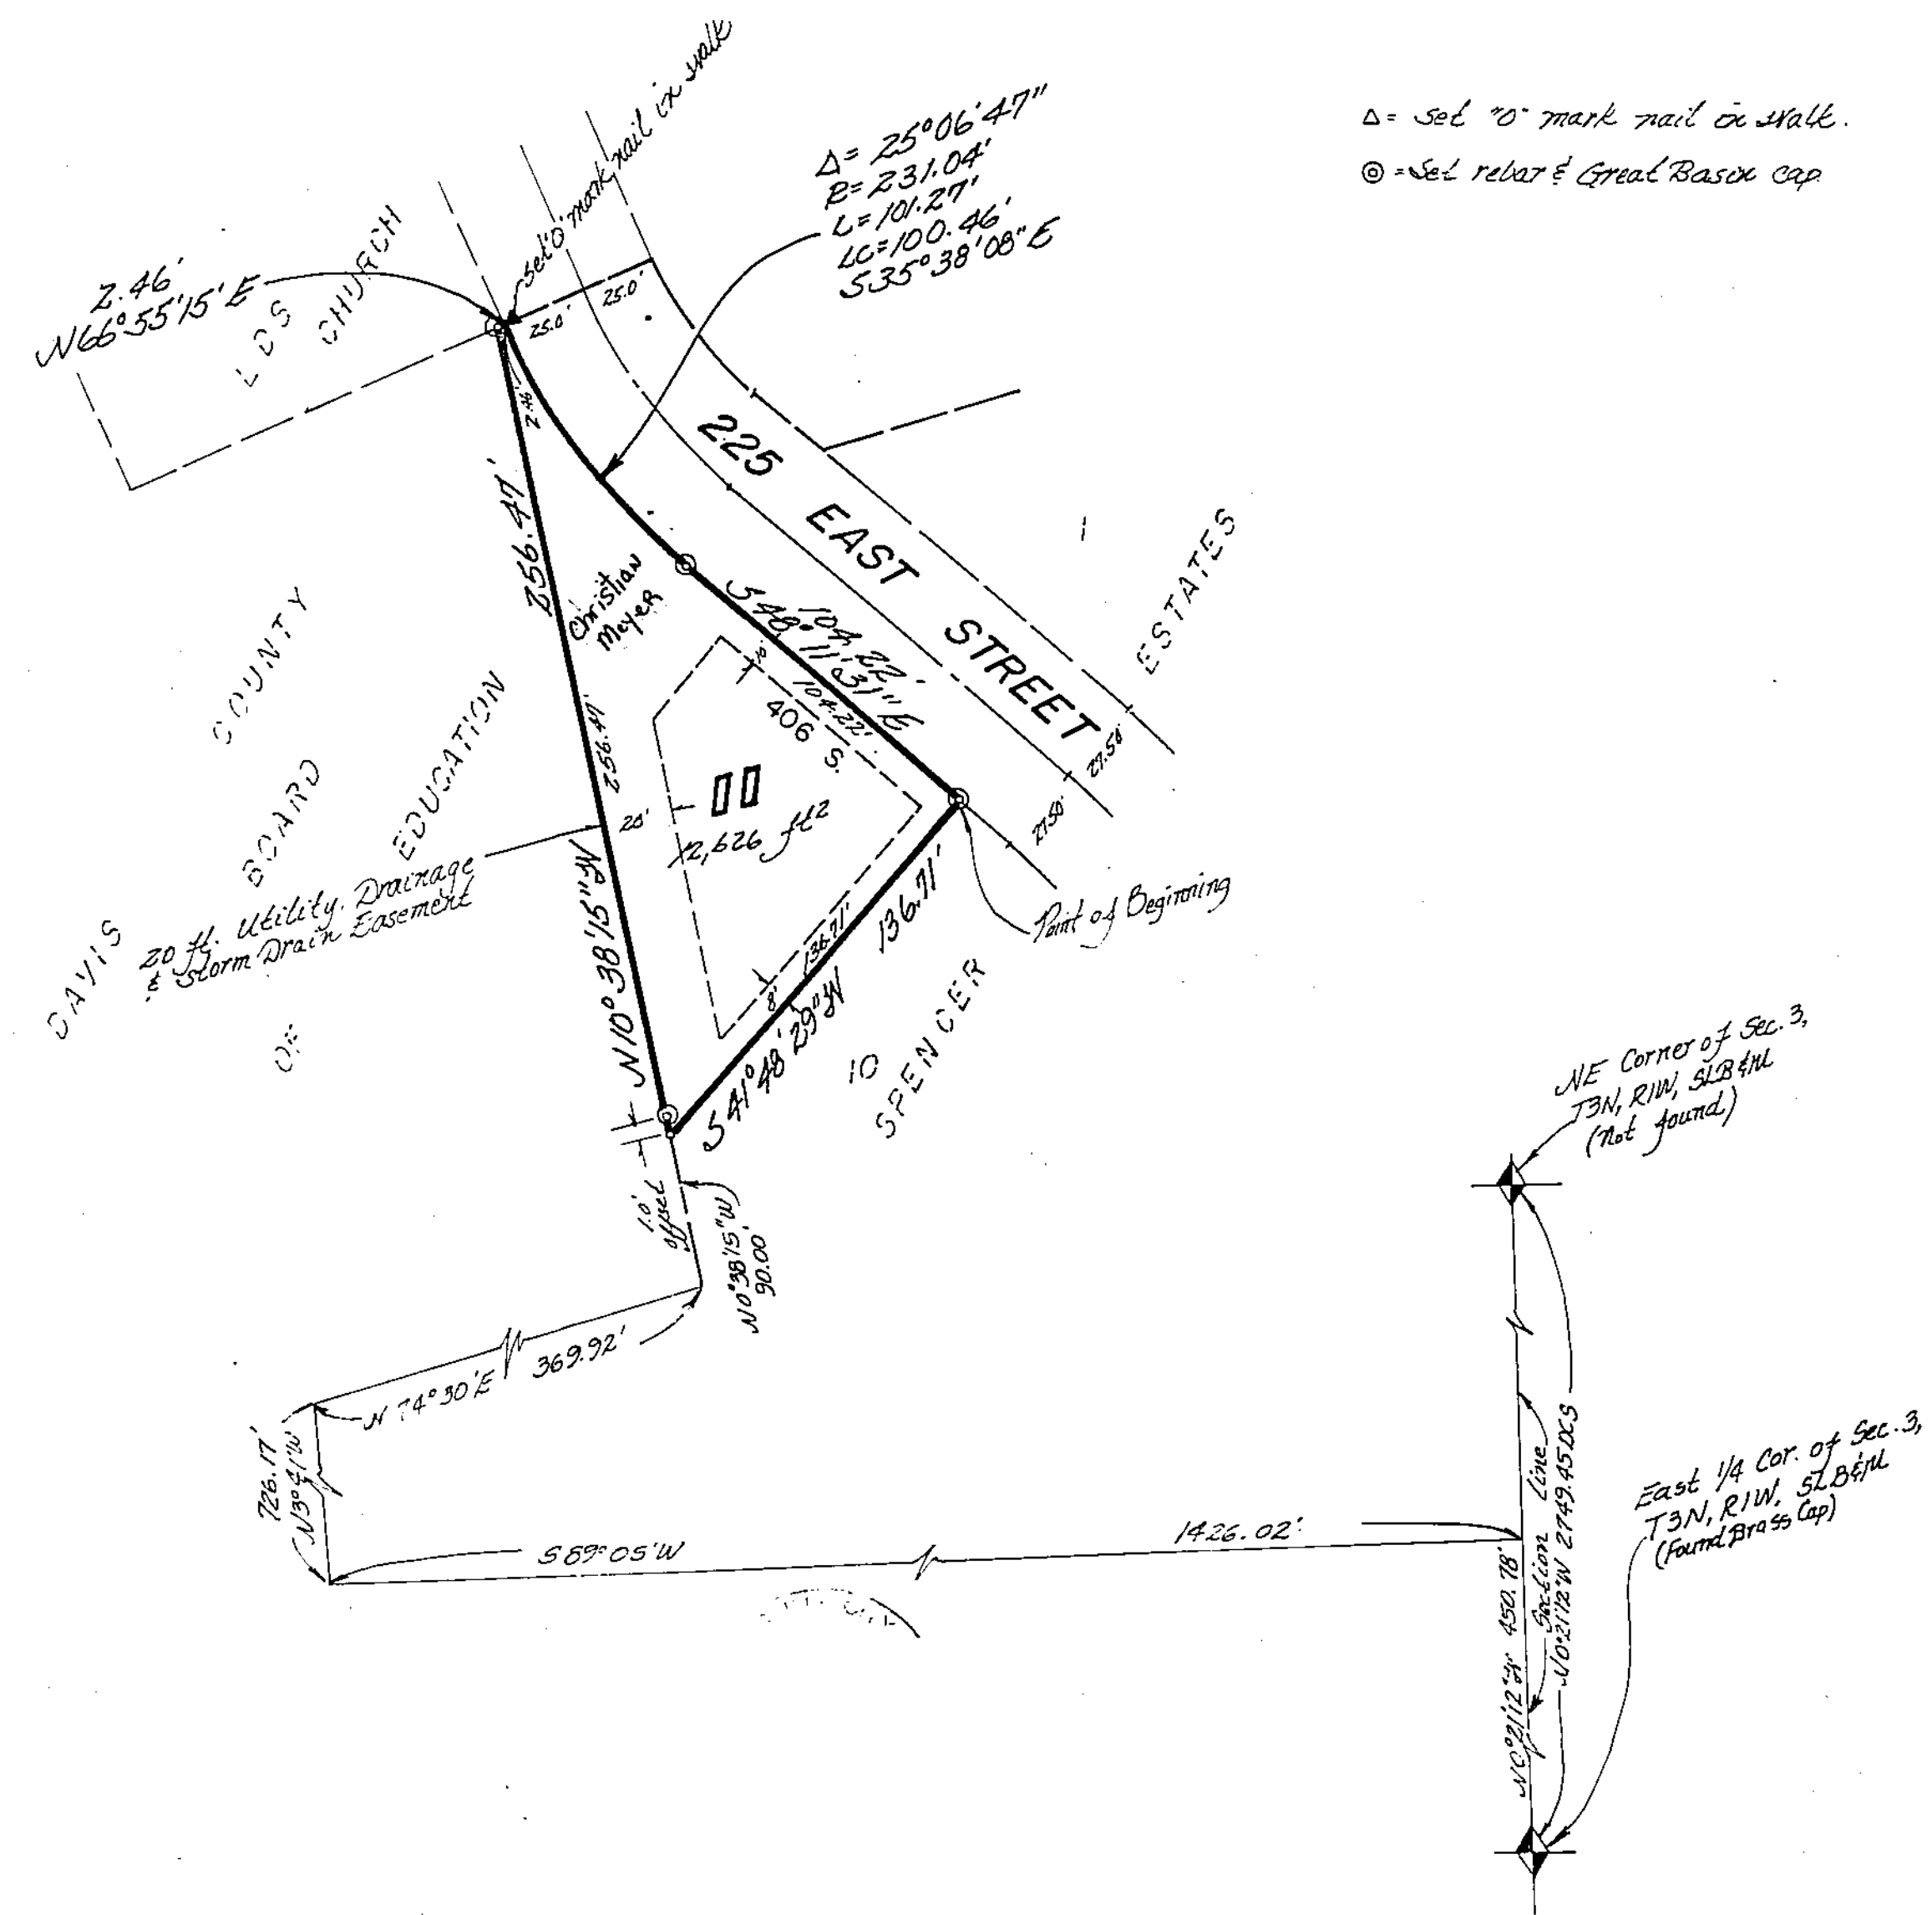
Δ= Set "O" mark nail in walk.

⊙ = Set rebar & Great Basin cap

Δ= 25°06'47"
R= 231.04'
L= 101.27'
LC= 100.46'
S35°38'08"E

2.46'
N66°55'15"E

set 'O' mark nail in walk

25.0'
25.0'
25.0'

LDS CHURCH

2.46

225 EAST STREET

ESTATES

256.47'

Christian Meyer

S48°11'31"E
104.22'

104.22'
10'

406 S.

2,626 ft²

25.0'
27.50'
27.50'

DAVIS COUNTY BOARD OF EDUCATION

256.47'
20'

N10°38'15"W

20 ft. Utility, Drainage & Storm Drain Easement

136.71'
136.71'
8'

S41°48'29"W

Point of Beginning

10 SPENCER

1.0' offset

N0°38'15"W
90.00'

NE Corner of Sec. 3, T3N, R1W, SLB&M (Not found)

369.92'

N74°30'E

726.17'
N3°51'W

S89°05'W

1426.02'

Section Line

N0°21'12"W 2749.45 DCS

East 1/4 Cor. of Sec. 3, T3N, R1W, SLB&M (Found Brass Cap)

N0°21'12"W 450.78'